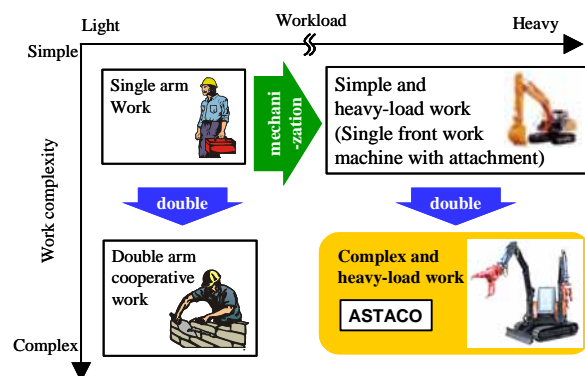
Light

Workload

Heavy

Simple

Work complexity

Complex

Single arm Work

mechani -zation

Simple and heavy-load work (Single front work machine with attachment)

double

double

Double arm cooperative work

Complex and heavy-load work

ASTACO